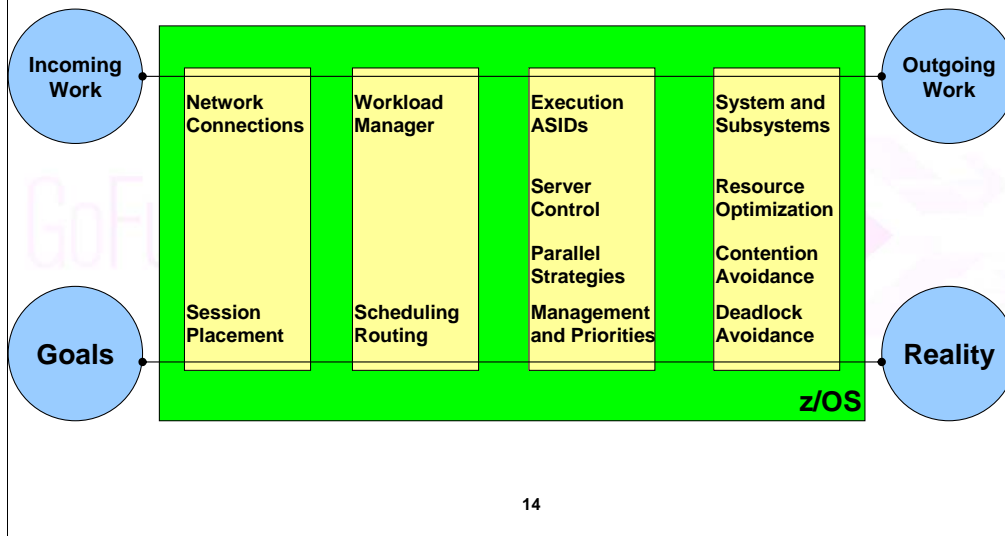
Incoming Work

Outgoing Work

Network Connections

Session Placement

Workload Manager

Scheduling Routing

Execution ASIDs

Server Control

Parallel Strategies

Management and Priorities

System and Subsystems

Resource Optimization

Contention Avoidance

Deadlock Avoidance

Goals

Reality

z/OS

14